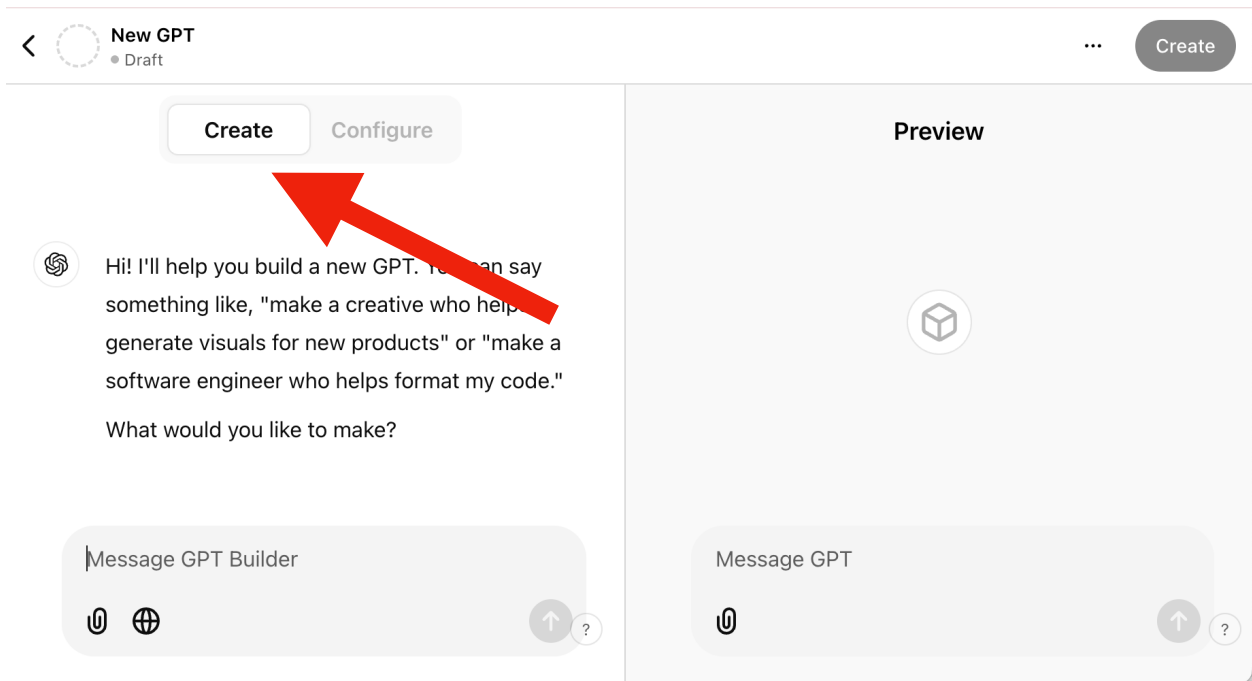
New GPT
Draft

...

Create

Create

Configure

Preview

Hi! I'll help you build a new GPT. Yo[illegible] can say something like, "make a creative who help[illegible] generate visuals for new products" or "make a software engineer who helps format my code."

What would you like to make?

Message GPT Builder

?

Message GPT

?